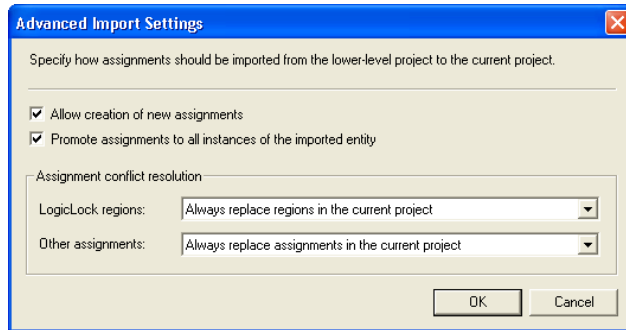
Advanced Import Settings

Specify how assignments should be imported from the lower-level project to the current project.

Allow creation of new assignments

Promote assignments to all instances of the imported entity

Assignment conflict resolution

LogicLock regions: Always replace regions in the current project

Other assignments: Always replace assignments in the current project

OK Cancel